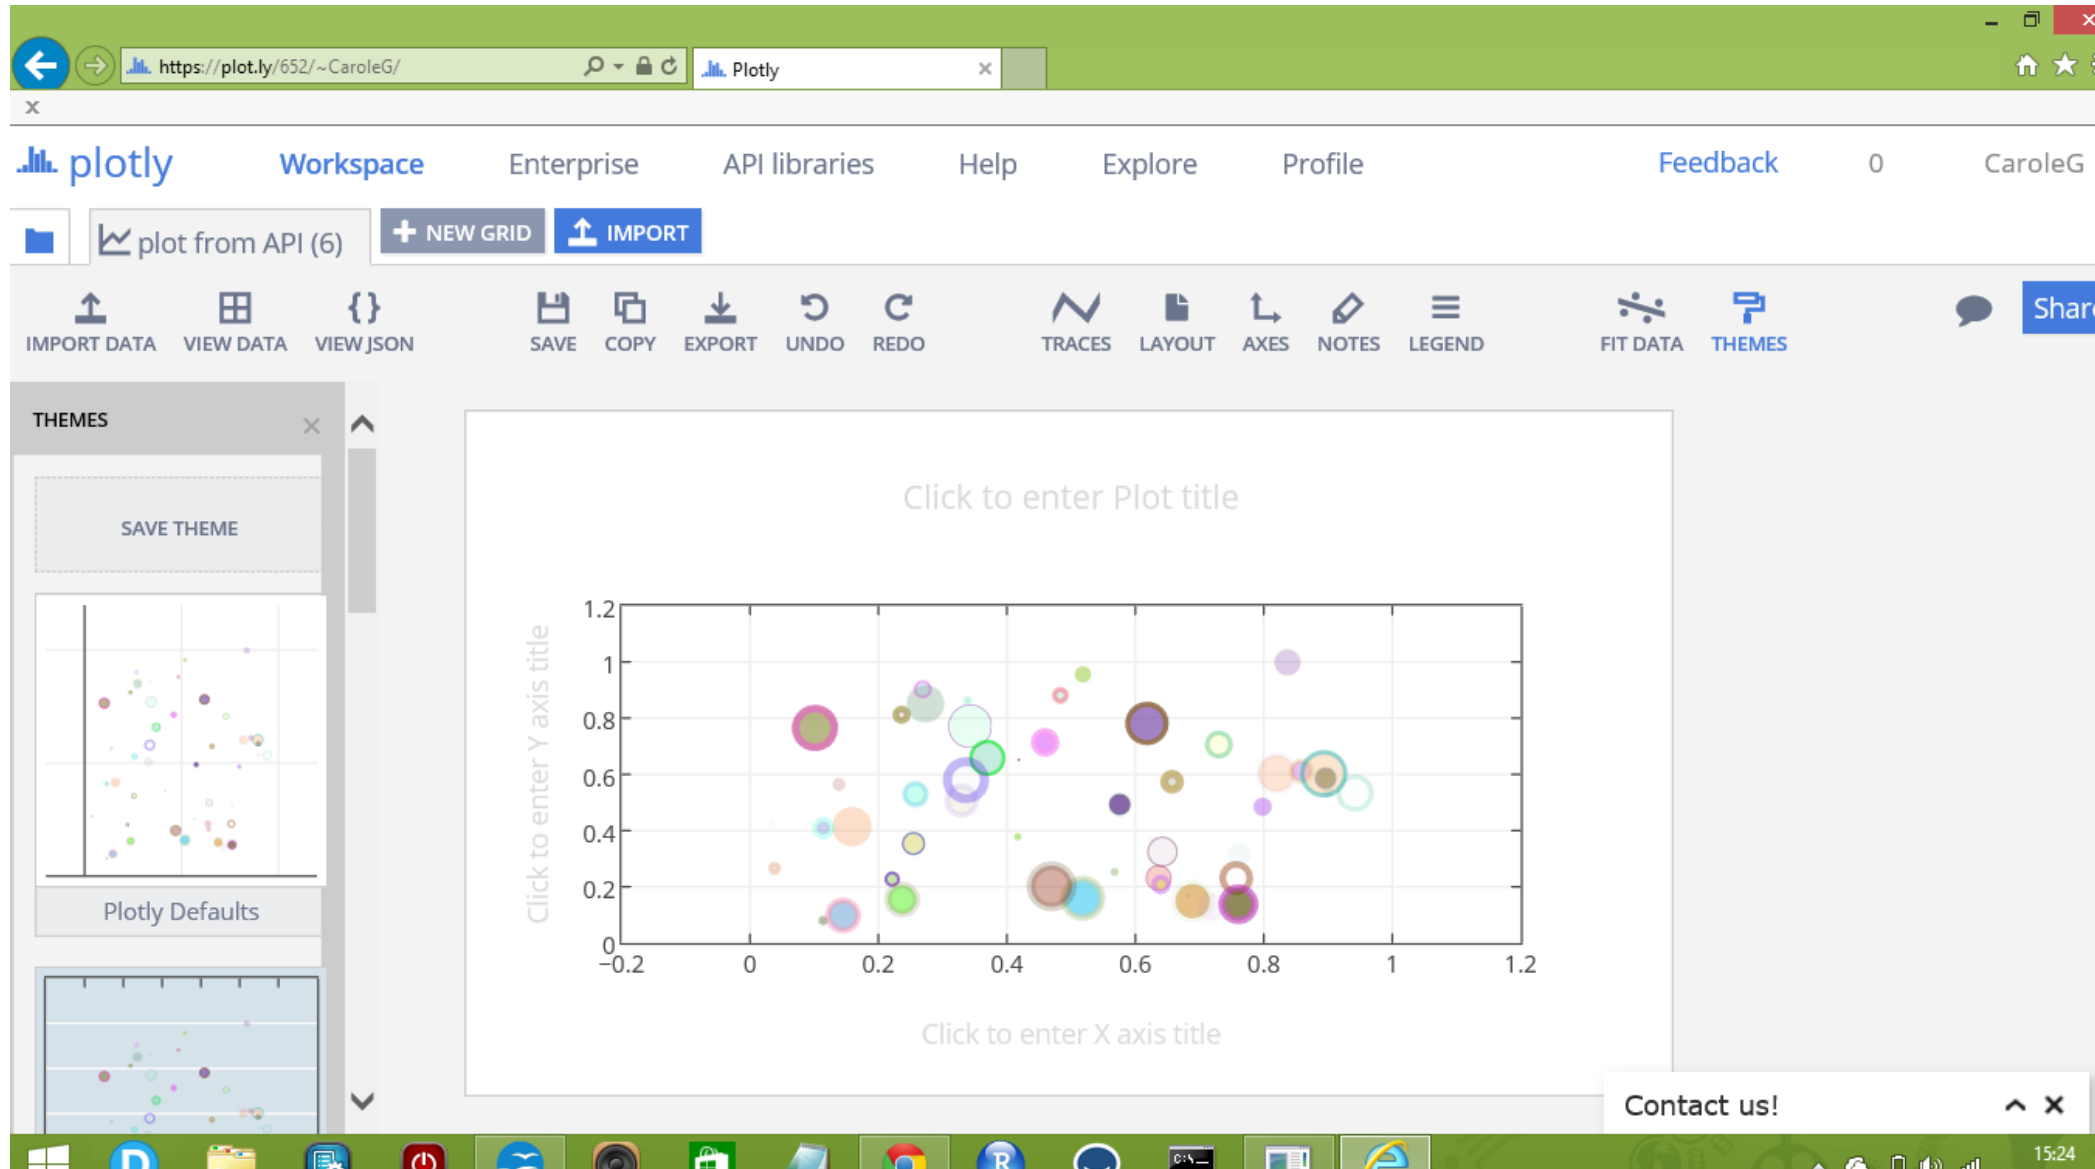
https://plot.ly/652/~CaroleG/

Plotly

plotly Workspace Enterprise API libraries Help Explore Profile Feedback 0 CaroleG

plot from API (6)

NEW GRID

IMPORT

IMPORT DATA VIEW DATA VIEW JSON SAVE COPY EXPORT UNDO REDO TRACES LAYOUT AXES NOTES LEGEND FIT DATA THEMES

Shar

THEMES

SAVE THEME

Plotly Defaults

Click to enter Plot title

Click to enter Y axis title

1.2
1
0.8
0.6
0.4
0.2
0

−0.2 0 0.2 0.4 0.6 0.8 1 1.2

Click to enter X axis title

Contact us!

15:24